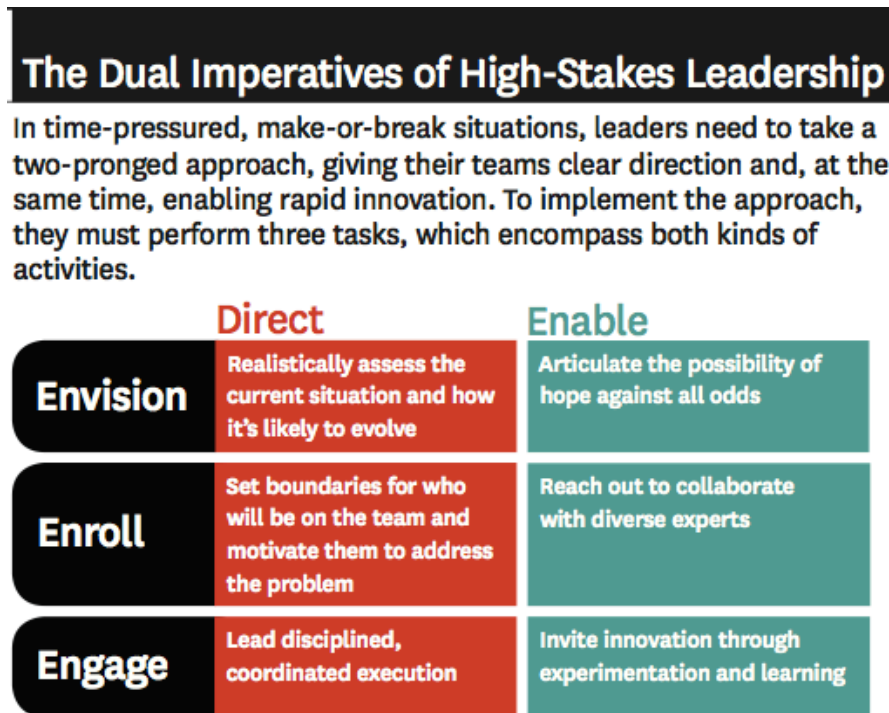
The Dual Imperatives of High-Stakes Leadership

In time-pressured, make-or-break situations, leaders need to take a two-pronged approach, giving their teams clear direction and, at the same time, enabling rapid innovation. To implement the approach, they must perform three tasks, which encompass both kinds of activities.

| | Direct | Enable |
|---|---|---|
| Envision | Realistically assess the current situation and how it's likely to evolve | Articulate the possibility of hope against all odds |
| Enroll | Set boundaries for who will be on the team and motivate them to address the problem | Reach out to collaborate with diverse experts |
| Engage | Lead disciplined, coordinated execution | Invite innovation through experimentation and learning |